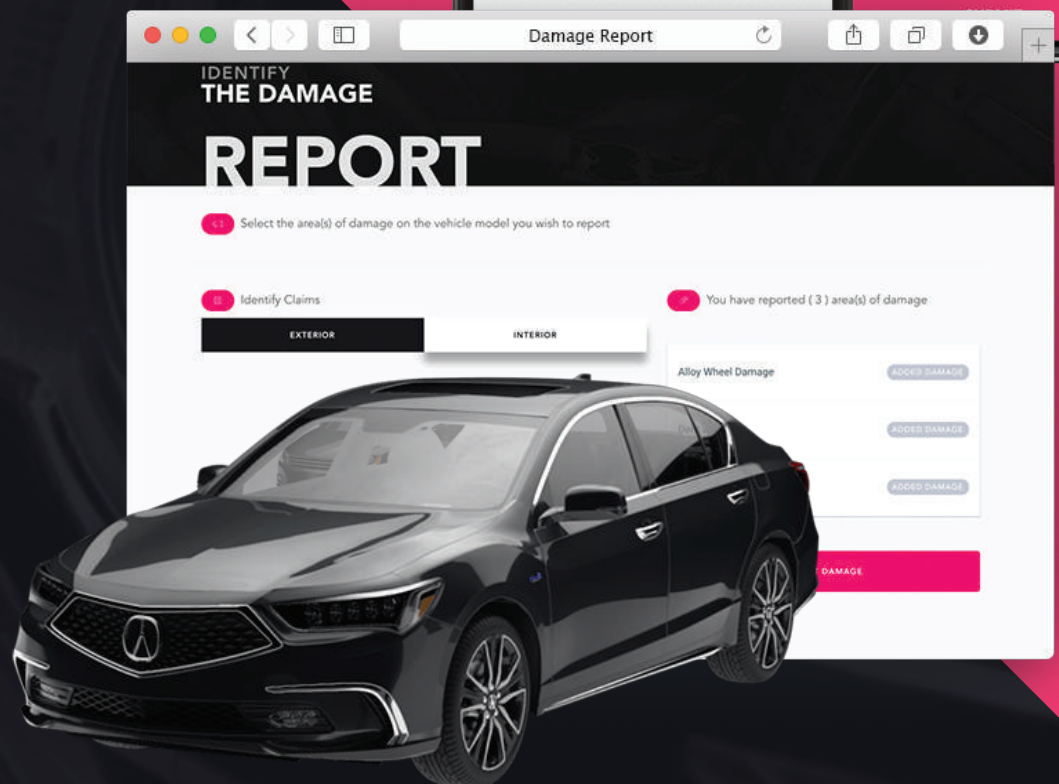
Damage Report

IDENTIFY
THE DAMAGE

REPORT

Select the area(s) of damage on the vehicle model you wish to report

Identify Claims

EXTERIOR

INTERIOR

You have reported ( 3 ) area(s) of damage

Alloy Wheel Damage

ADDED DAMAGE

ADDED DAMAGE

ADDED DAMAGE

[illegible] DAMAGE